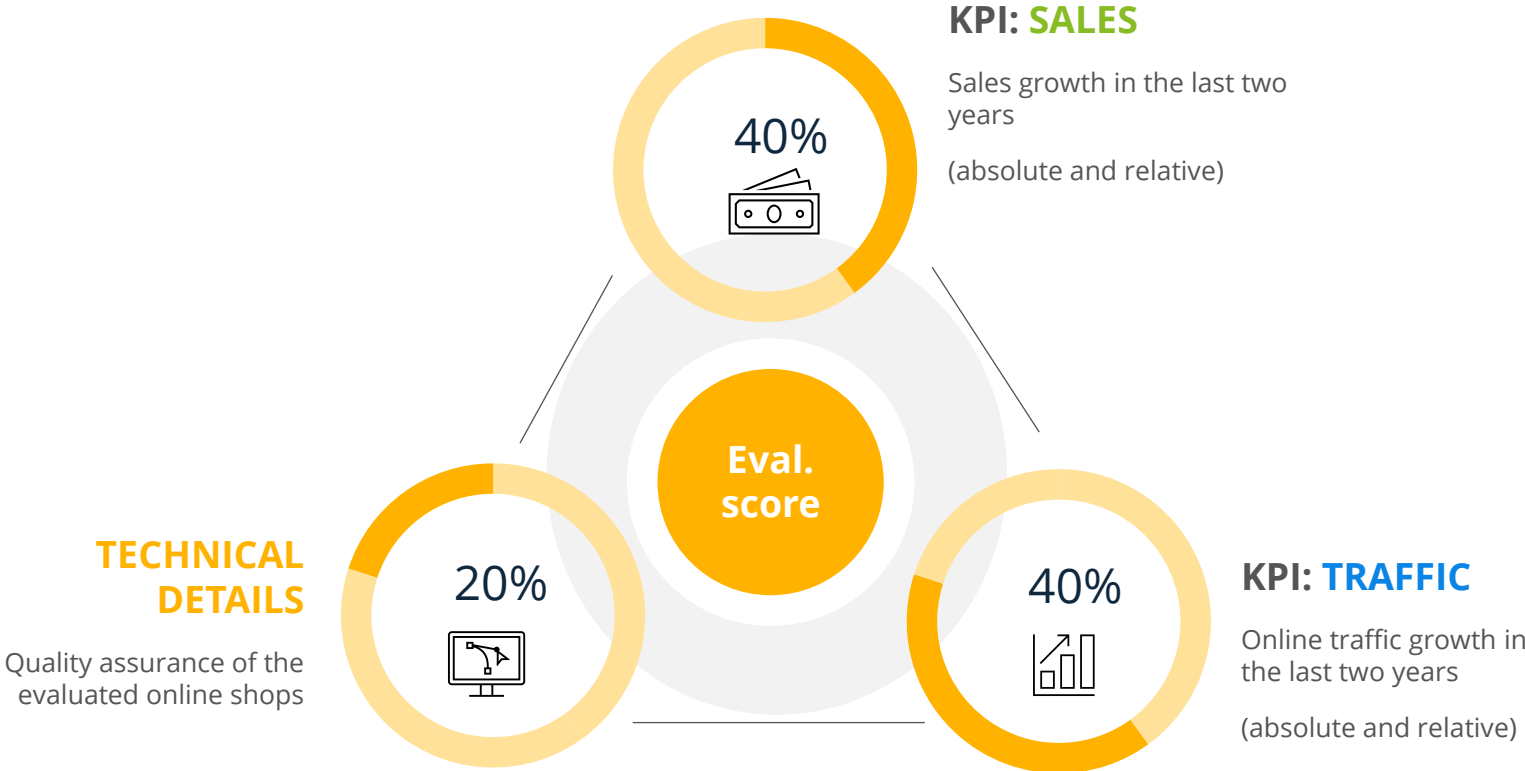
KPI: SALES

Sales growth in the last two years

(absolute and relative)

40%

Eval. score

TECHNICAL DETAILS

Quality assurance of the evaluated online shops

20%

40%

KPI: TRAFFIC

Online traffic growth in the last two years

(absolute and relative)